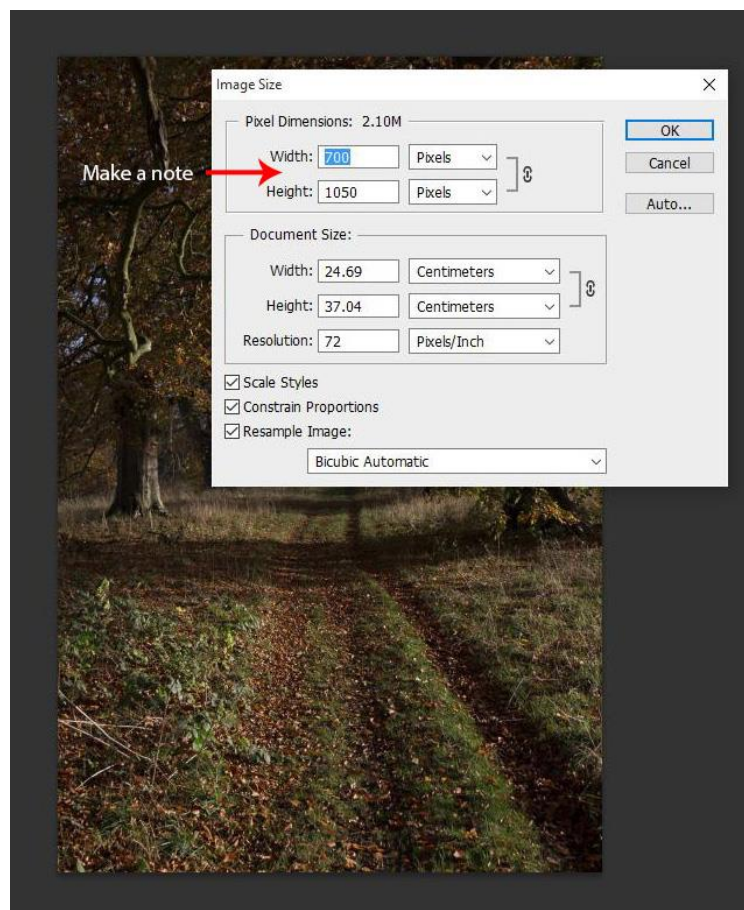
Image Size

×

Pixel Dimensions: 2.10M

Make a note

Width: 700 Pixels

Height: 1050 Pixels

OK

Cancel

Auto...

Document Size:

Width: 24.69 Centimeters

Height: 37.04 Centimeters

Resolution: 72 Pixels/Inch

☑ Scale Styles

☑ Constrain Proportions

☑ Resample Image:

Bicubic Automatic